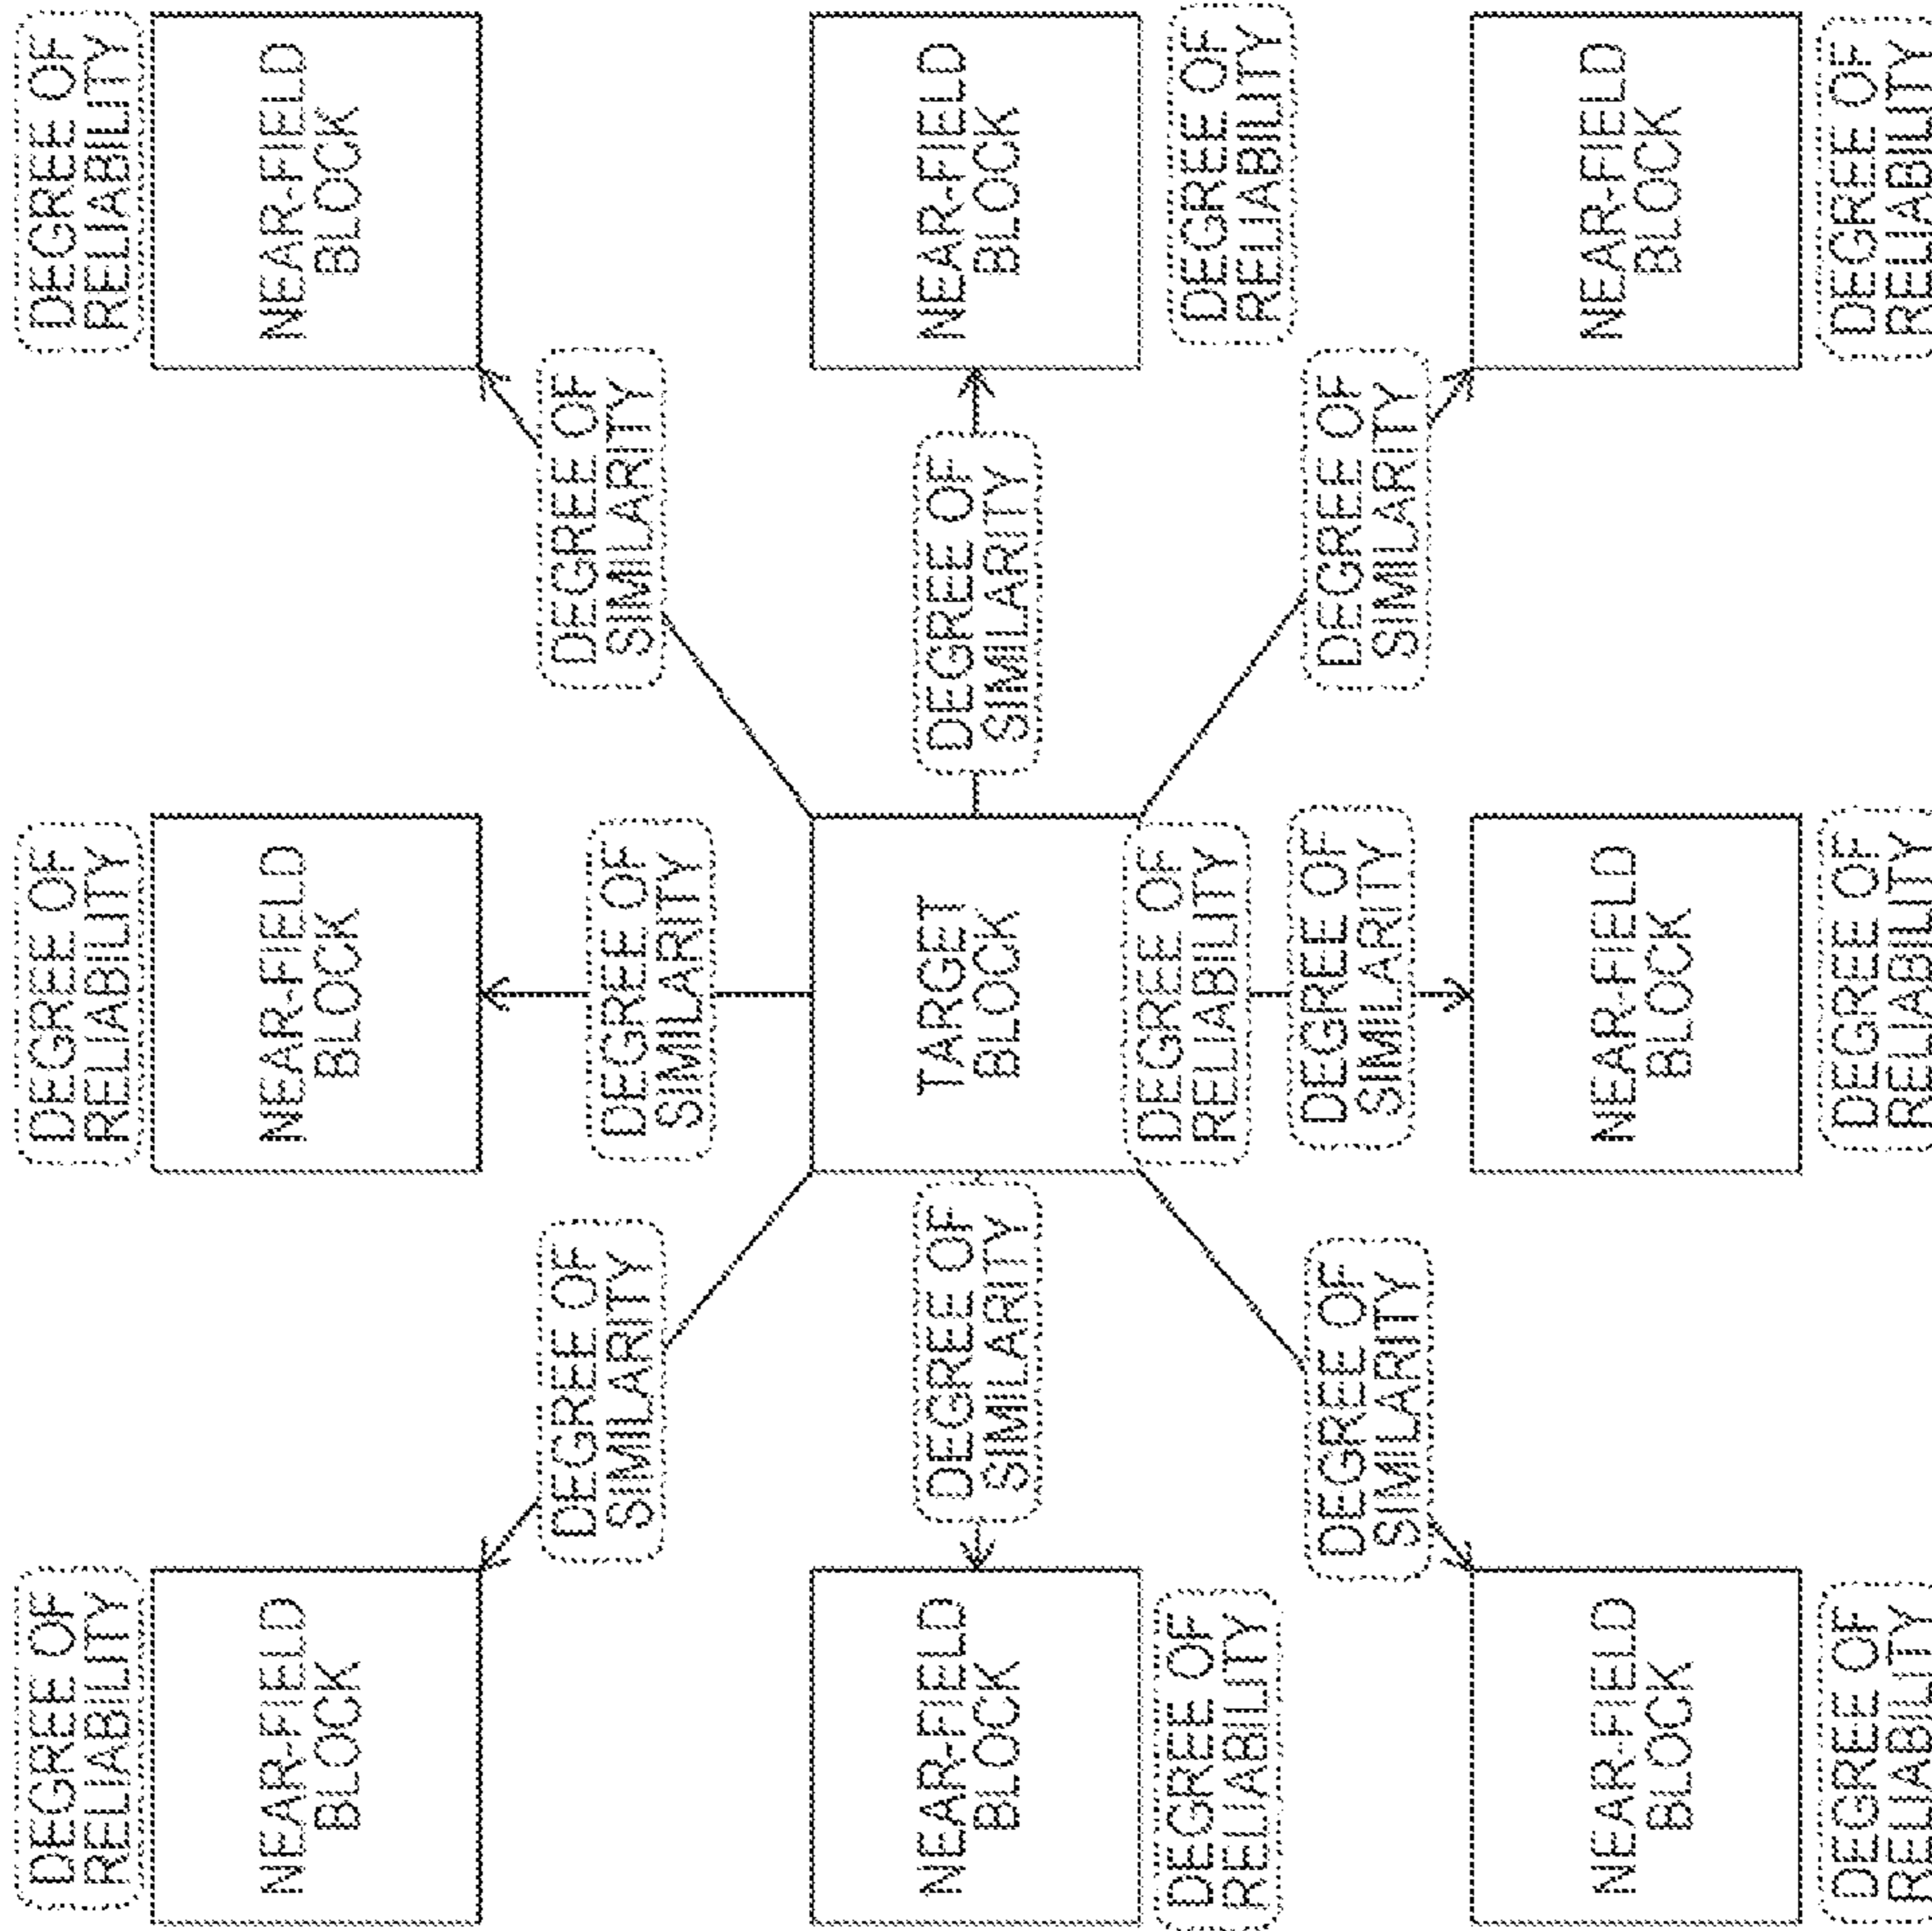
DEGREE OF RELIABILITY

NEAR-FIELD BLOCK

DEGREE OF SIMILARITY

NEAR-FIELD BLOCK

DEGREE OF RELIABILITY

DEGREE OF SIMILARITY

NEAR-FIELD BLOCK

DEGREE OF RELIABILITY

DEGREE OF SIMILARITY

DEGREE OF RELIABILITY

NEAR-FIELD BLOCK

DEGREE OF SIMILARITY

TARGET BLOCK

DEGREE OF RELIABILITY

DEGREE OF SIMILARITY

NEAR-FIELD BLOCK

DEGREE OF RELIABILITY

DEGREE OF SIMILARITY

DEGREE OF SIMILARITY

DEGREE OF SIMILARITY

DEGREE OF RELIABILITY

NEAR-FIELD BLOCK

NEAR-FIELD BLOCK

DEGREE OF RELIABILITY

NEAR-FIELD BLOCK

DEGREE OF RELIABILITY